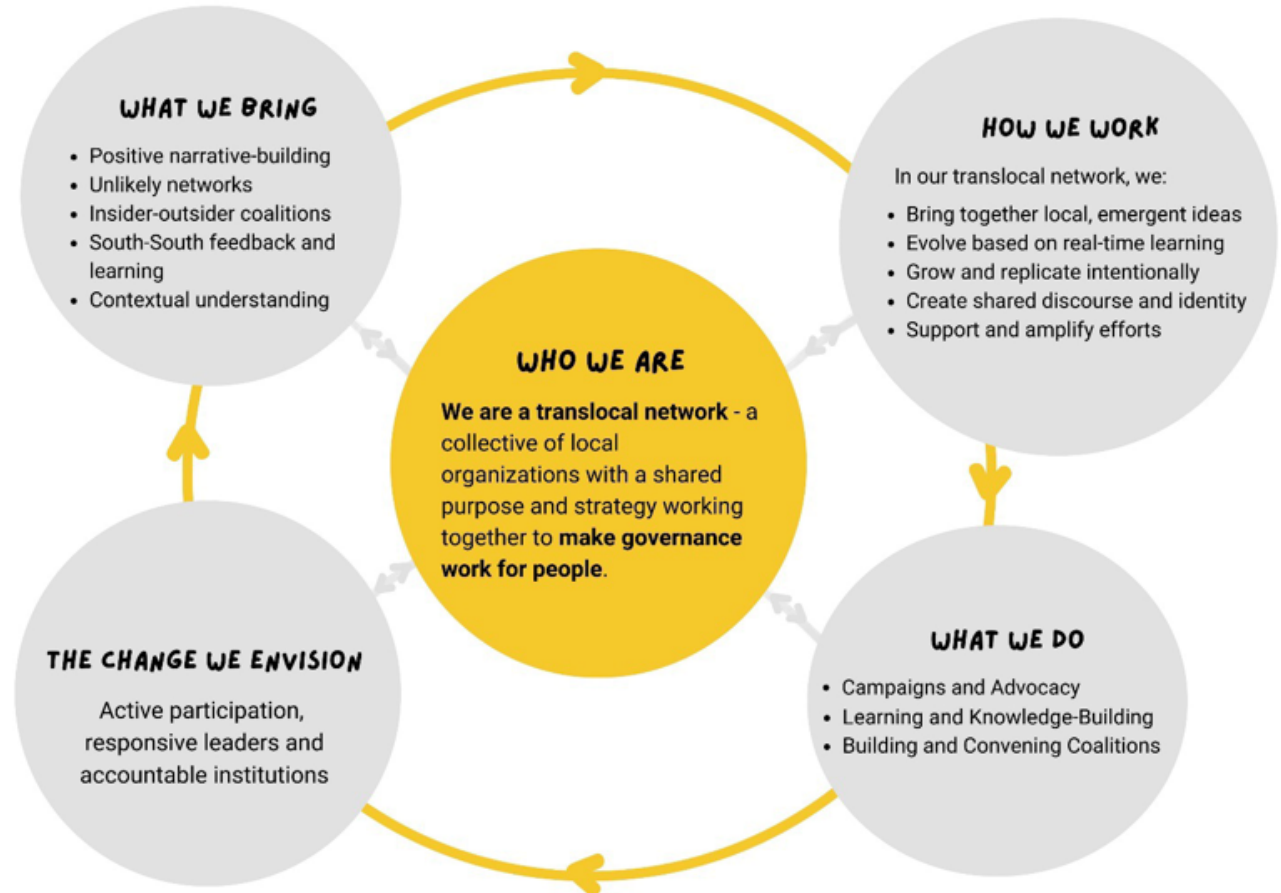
WHAT WE BRING

- Positive narrative-building
- Unlikely networks
- Insider-outsider coalitions
- South-South feedback and learning
- Contextual understanding

HOW WE WORK

In our translocal network, we:

- Bring together local, emergent ideas
- Evolve based on real-time learning
- Grow and replicate intentionally
- Create shared discourse and identity
- Support and amplify efforts

WHO WE ARE

**We are a translocal network** - a collective of local organizations with a shared purpose and strategy working together to **make governance work for people**.

THE CHANGE WE ENVISION

Active participation, responsive leaders and accountable institutions

WHAT WE DO

- Campaigns and Advocacy
- Learning and Knowledge-Building
- Building and Convening Coalitions